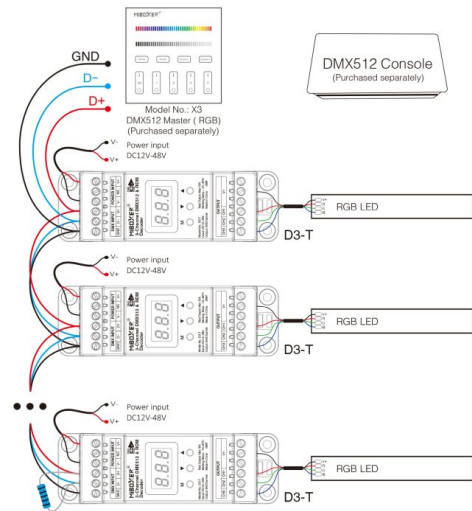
MiBOXER

GND
D-
D+

Model No.: X3
DMX512 Master ( RGB)
(Purchased separately)

DMX512 Console
(Purchased separately)

V-
V+
Power input
DC12V-48V

MiBOXER
888

RGB LED
D3-T

V-
V+
Power input
DC12V-48V

MiBOXER
888

RGB LED
D3-T

V-
V+
Power input
DC12V-48V

MiBOXER
888

RGB LED
D3-T